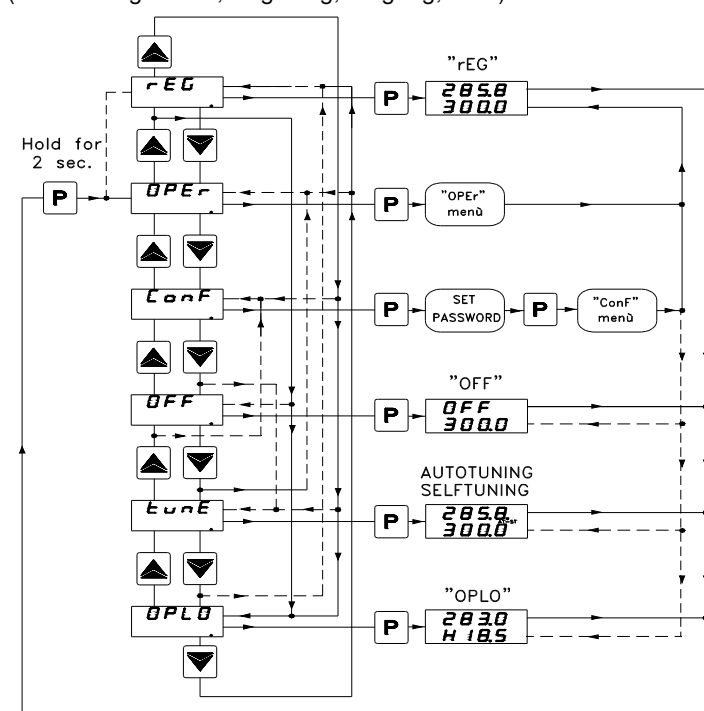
"rEG"

rEG

285.8
300.0

Hold for 2 sec.

P

OPEr

P

"OPEr" menù

ConF

P

SET PASSWORD

P

"ConF" menù

"OFF"

OFF

P

OFF
300.0

AUTOTUNING
SELFTUNING

tunE

P

285.8
300.0

"OPLO"

OPLO

P

283.0
H 18.5